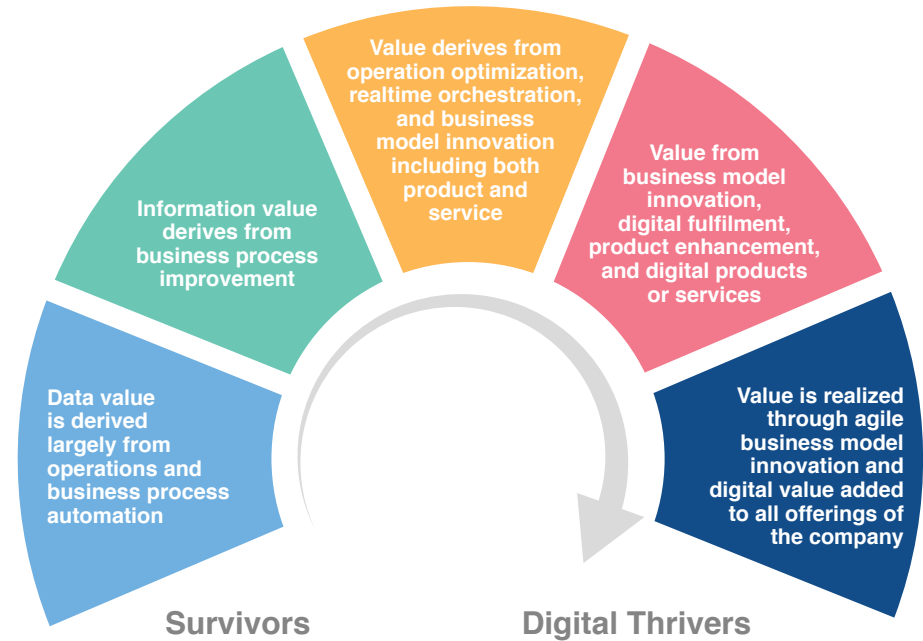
Data value is derived largely from operations and business process automation

Information value derives from business process improvement

Value derives from operation optimization, realtime orchestration, and business model innovation including both product and service

Value from business model innovation, digital fulfilment, product enhancement, and digital products or services

Value is realized through agile business model innovation and digital value added to all offerings of the company

Survivors

Digital Thrivers